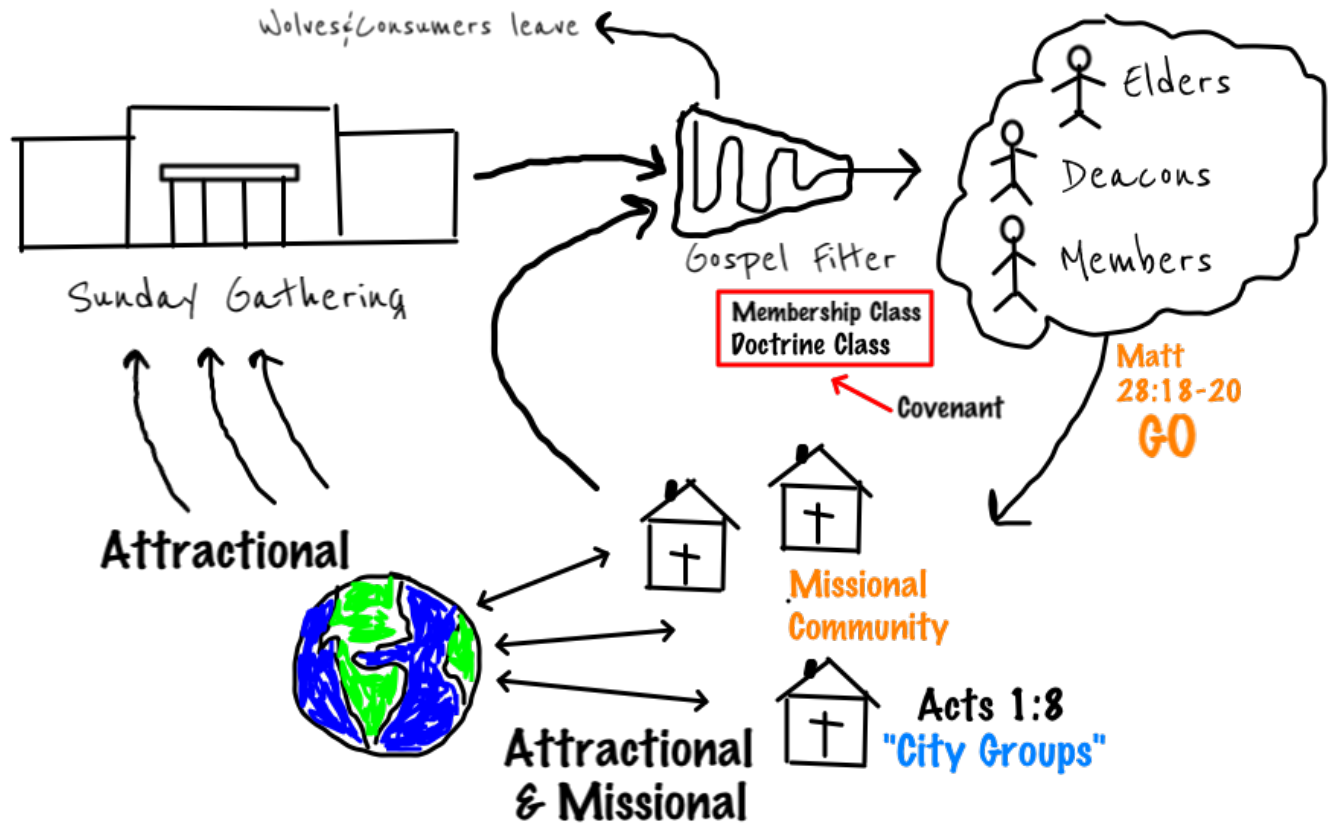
Wolves & Consumers leave

Sunday Gathering

Gospel Filter

Elders

Deacons

Members

Membership Class
Doctrine Class

Covenant

Matt 28:18-20
GO

Attractional

Missional Community

Acts 1:8
"City Groups"

Attractional & Missional